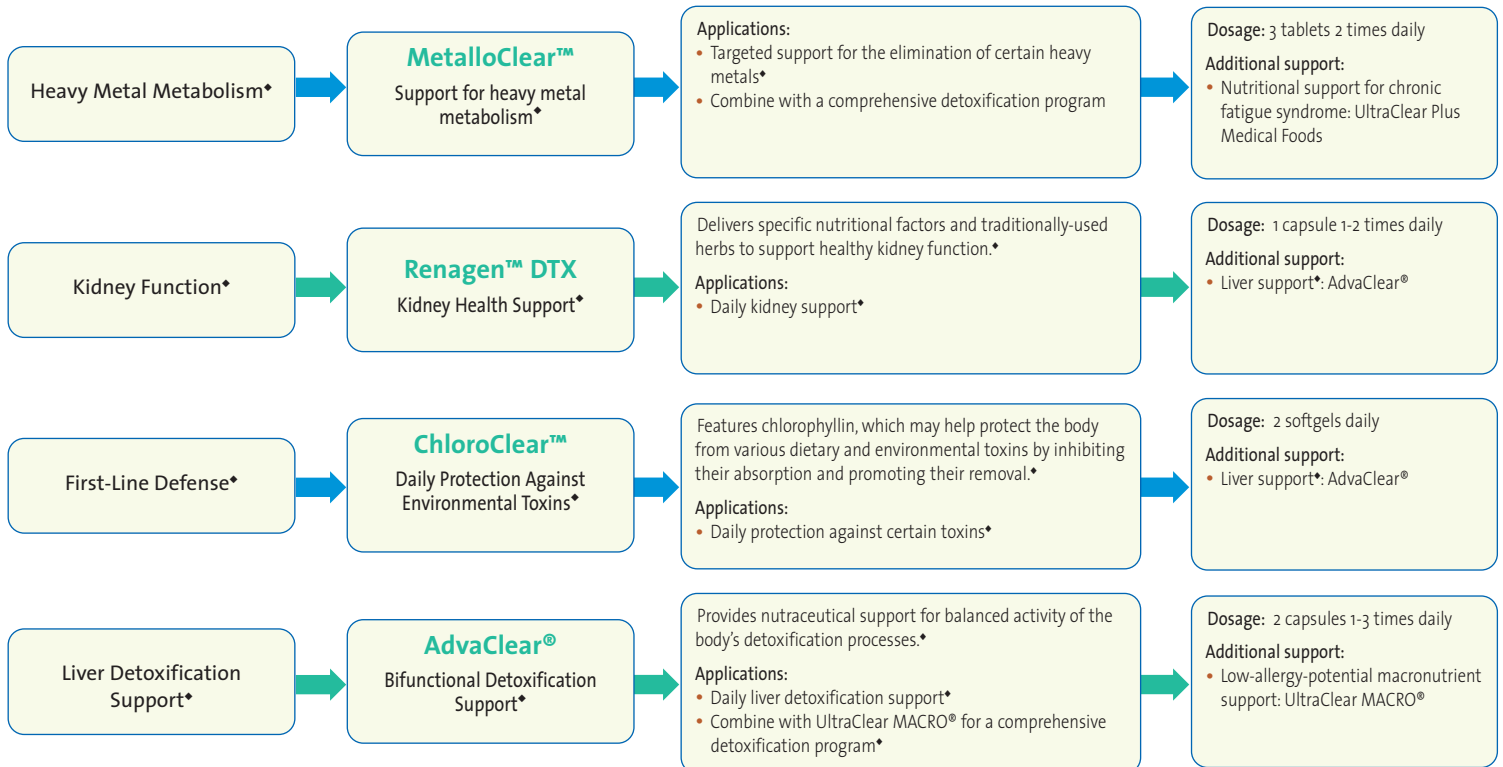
Heavy Metal Metabolism◆

MetalloClear™
Support for heavy metal metabolism◆

Applications:
• Targeted support for the elimination of certain heavy metals◆
• Combine with a comprehensive detoxification program

Dosage: 3 tablets 2 times daily
Additional support:
• Nutritional support for chronic fatigue syndrome: UltraClear Plus Medical Foods

Kidney Function◆

Renagen™ DTX
Kidney Health Support◆

Delivers specific nutritional factors and traditionally-used herbs to support healthy kidney function.◆
Applications:
• Daily kidney support◆

Dosage: 1 capsule 1-2 times daily
Additional support:
• Liver support◆: AdvaClear®

First-Line Defense◆

ChloroClear™
Daily Protection Against Environmental Toxins◆

Features chlorophyllin, which may help protect the body from various dietary and environmental toxins by inhibiting their absorption and promoting their removal.◆
Applications:
• Daily protection against certain toxins◆

Dosage: 2 softgels daily
Additional support:
• Liver support◆: AdvaClear®

Liver Detoxification Support◆

AdvaClear®
Bifunctional Detoxification Support◆

Provides nutraceutical support for balanced activity of the body's detoxification processes.◆
Applications:
• Daily liver detoxification support◆
• Combine with UltraClear MACRO® for a comprehensive detoxification program◆

Dosage: 2 capsules 1-3 times daily
Additional support:
• Low-allergy-potential macronutrient support: UltraClear MACRO®